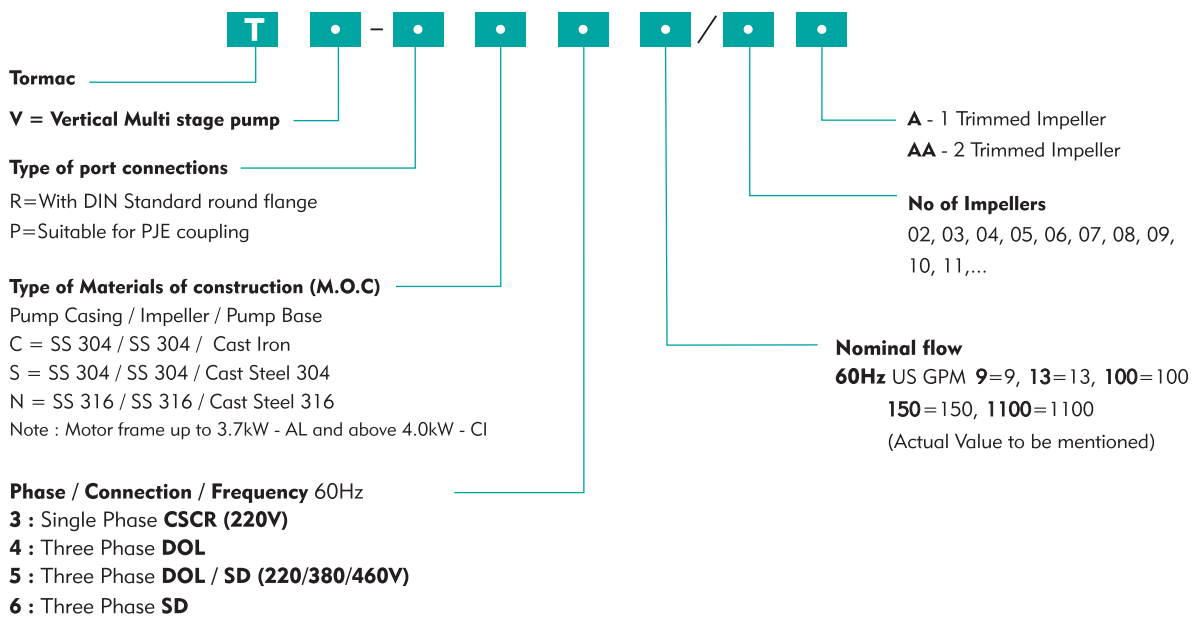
T • - • • • • / • •

Tormac

V = Vertical Multi stage pump

Type of port connections
R=With DIN Standard round flange
P=Suitable for PJE coupling

Type of Materials of construction (M.O.C)
Pump Casing / Impeller / Pump Base
C = SS 304 / SS 304 / Cast Iron
S = SS 304 / SS 304 / Cast Steel 304
N = SS 316 / SS 316 / Cast Steel 316
Note : Motor frame up to 3.7kW - AL and above 4.0kW - CI

Phase / Connection / Frequency 60Hz
3 : Single Phase CSCR (220V)
4 : Three Phase DOL
5 : Three Phase DOL / SD (220/380/460V)
6 : Three Phase SD

A - 1 Trimmed Impeller
AA - 2 Trimmed Impeller

No of Impellers
02, 03, 04, 05, 06, 07, 08, 09, 10, 11,...

Nominal flow
60Hz US GPM 9=9, 13=13, 100=100
150=150, 1100=1100
(Actual Value to be mentioned)